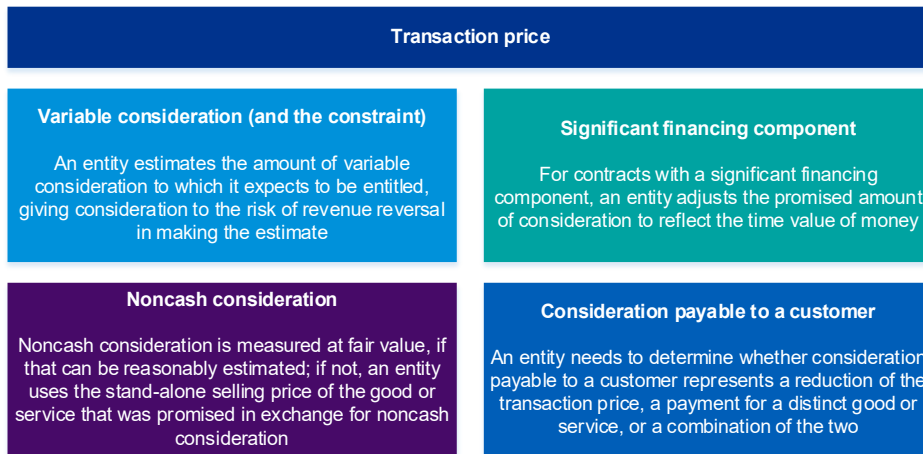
Transaction price

Variable consideration (and the constraint)

An entity estimates the amount of variable consideration to which it expects to be entitled, giving consideration to the risk of revenue reversal in making the estimate

Significant financing component

For contracts with a significant financing component, an entity adjusts the promised amount of consideration to reflect the time value of money

Noncash consideration

Noncash consideration is measured at fair value, if that can be reasonably estimated; if not, an entity uses the stand-alone selling price of the good or service that was promised in exchange for noncash consideration

Consideration payable to a customer

An entity needs to determine whether consideration payable to a customer represents a reduction of the transaction price, a payment for a distinct good or service, or a combination of the two